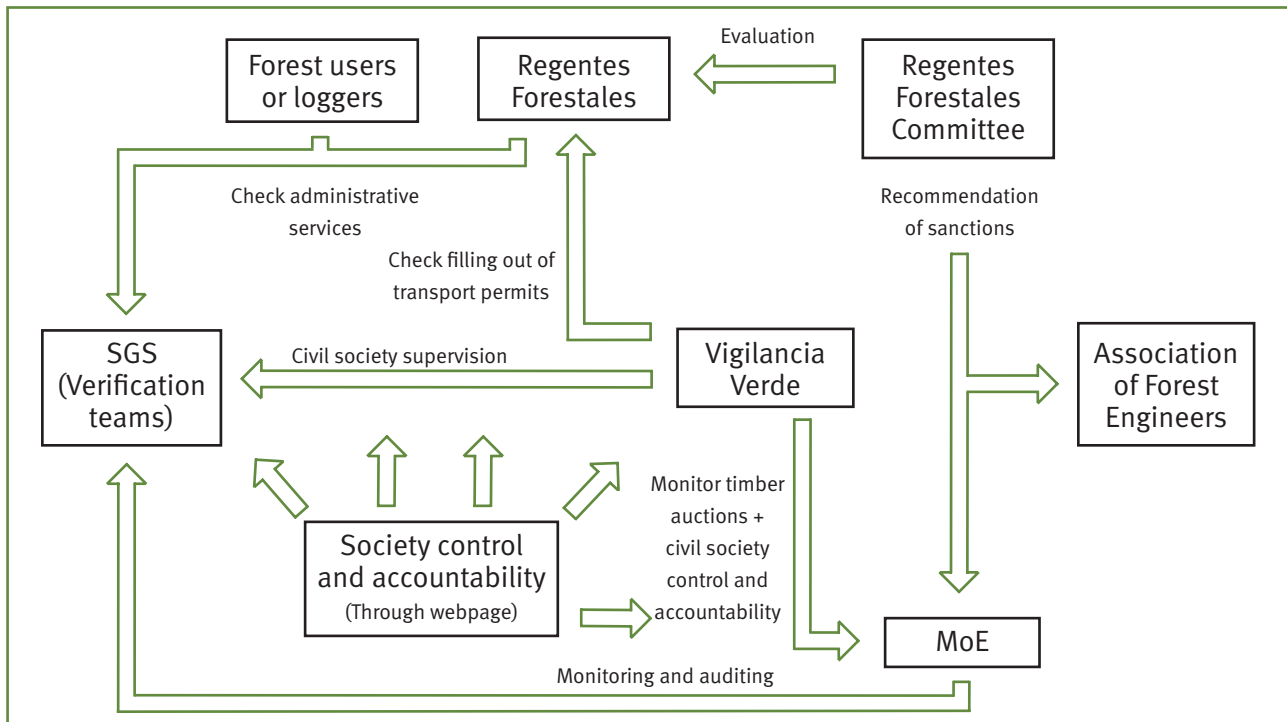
Evaluation

Forest users or loggers

Regentes Forestales

Regentes Forestales Committee

Check administrative services

Check filling out of transport permits

Recommendation of sanctions

SGS (Verification teams)

Civil society supervision

Vigilancia Verde

Association of Forest Engineers

Monitor timber auctions + civil society control and accountability

Society control and accountability (Through webpage)

MoE

Monitoring and auditing